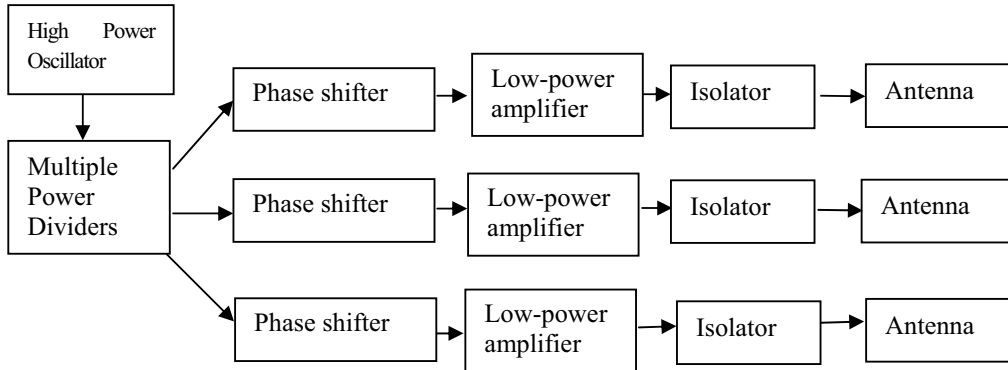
High Power Oscillator

Multiple Power Dividers

Phase shifter

Low-power amplifier

Isolator

Antenna

Phase shifter

Low-power amplifier

Isolator

Antenna

Phase shifter

Low-power amplifier

Isolator

Antenna